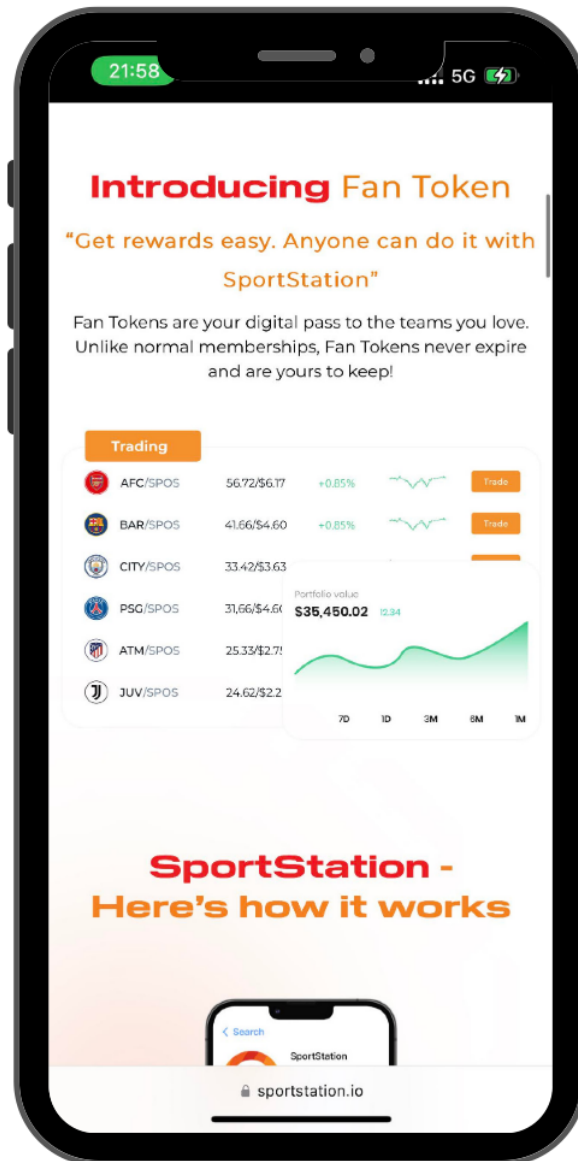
21:58

5G

Introducing Fan Token

“Get rewards easy. Anyone can do it with SportStation”

Fan Tokens are your digital pass to the teams you love. Unlike normal memberships, Fan Tokens never expire and are yours to keep!

Trading

| | | | |
|---|---|---|---|
| AFC/SPOS | 56.72/$6.17 | +0.85% | Trade |
| BAR/SPOS | 41.66/$4.60 | +0.85% | Trade |
| CITY/SPOS | 33.42/$3.63 | | |
| PSG/SPOS | 31.66/$4.6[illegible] | | |
| ATM/SPOS | 25.33/$2.7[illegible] | | |
| JUV/SPOS | 24.62/$2.2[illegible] | | |

Portfolio value
$35,450.02 12.34

7D 1D 3M 6M 1M

SportStation - Here’s how it works

< Search

SportStation

sportstation.io